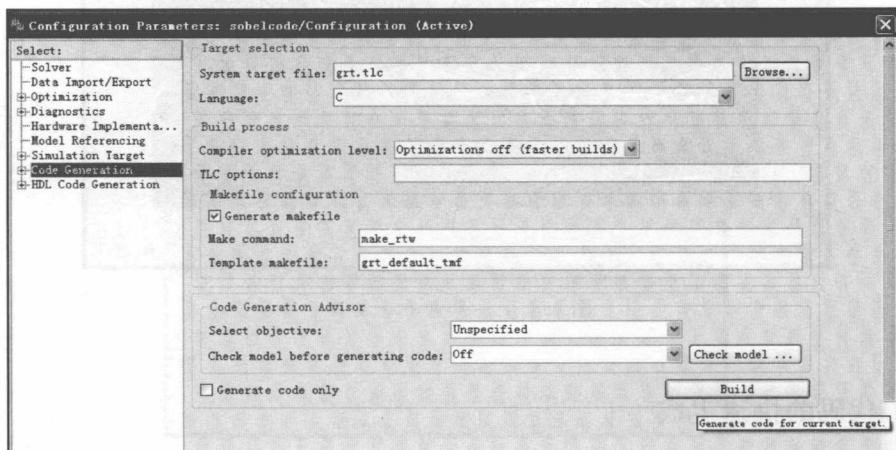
Configuration Parameters: sobelcode/Configuration (Active)

Select:
Solver
Data Import/Export
Optimization
Diagnostics
Hardware Implementa...
Model Referencing
Simulation Target
Code Generation
HDL Code Generation

Target selection
System target file: grt.tlc
Browse...
Language: C

Build process
Compiler optimization level: Optimizations off (faster builds)
TLC options:
Makefile configuration
Generate makefile
Make command: make_rtw
Template makefile: grt_default_tmf

Code Generation Advisor
Select objective: Unspecified
Check model before generating code: Off
Check model ...

Generate code only
Build

Generate code for current target.